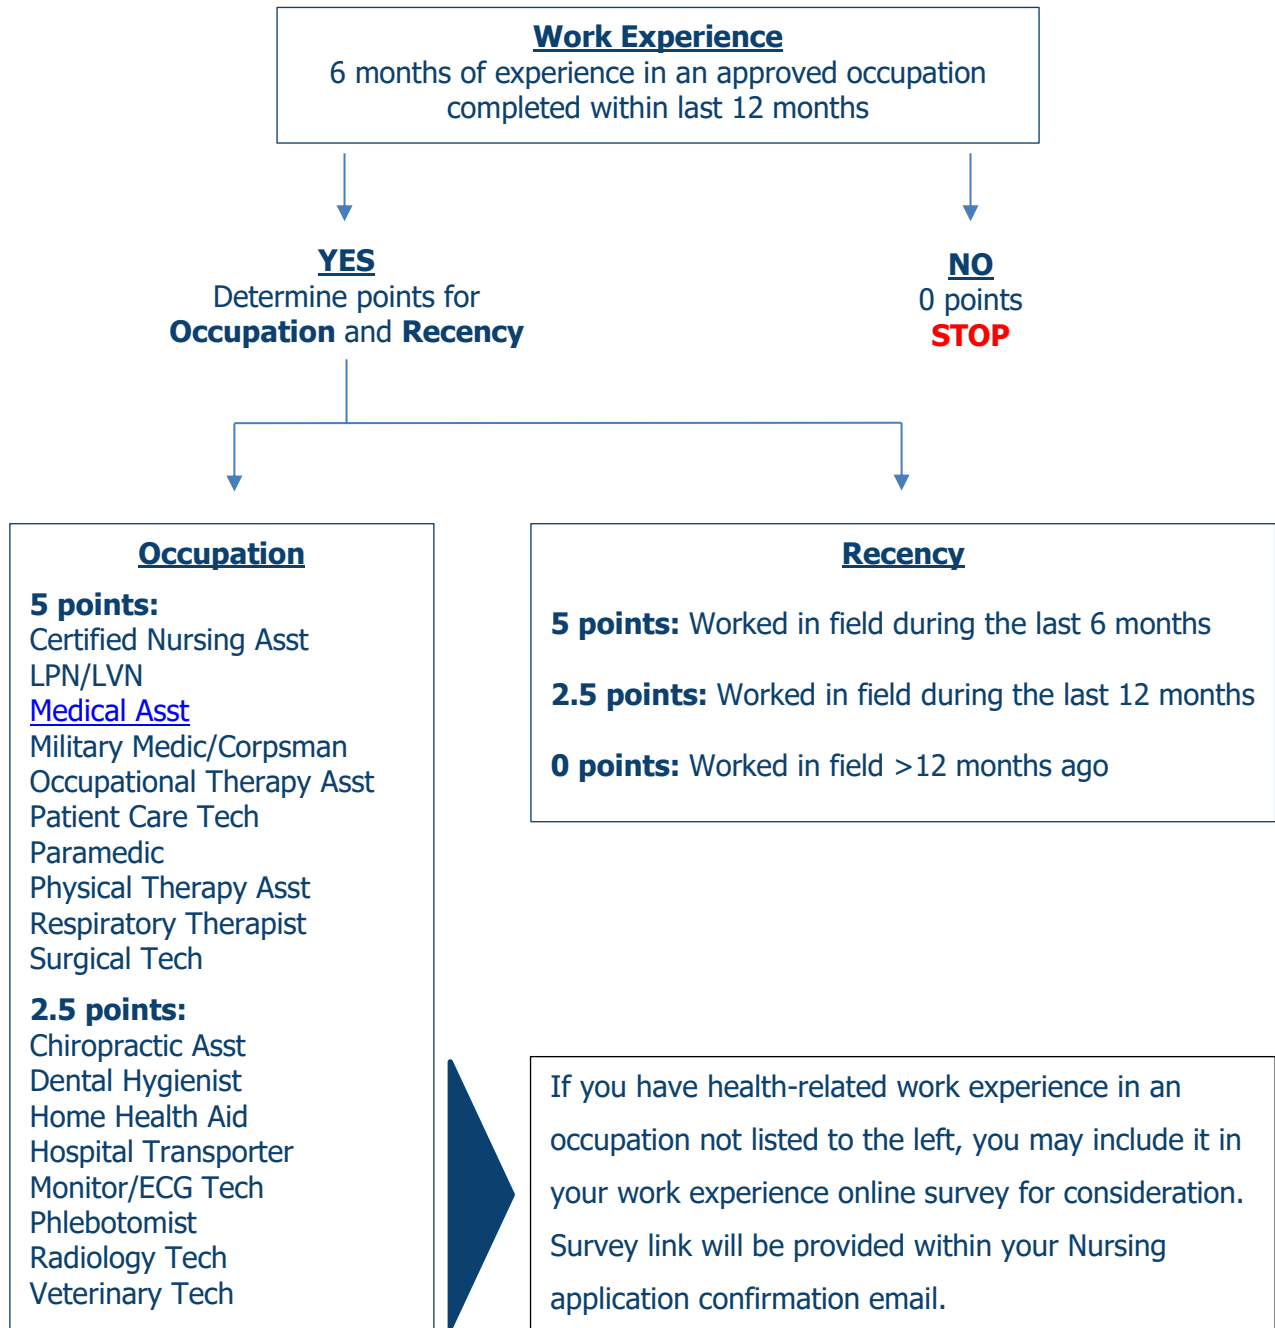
Work Experience
6 months of experience in an approved occupation completed within last 12 months

YES
Determine points for Occupation and Recency

NO
0 points
STOP

Occupation

5 points:
Certified Nursing Asst
LPN/LVN
Medical Asst
Military Medic/Corpsman
Occupational Therapy Asst
Patient Care Tech
Paramedic
Physical Therapy Asst
Respiratory Therapist
Surgical Tech

2.5 points:
Chiropractic Asst
Dental Hygienist
Home Health Aid
Hospital Transporter
Monitor/ECG Tech
Phlebotomist
Radiology Tech
Veterinary Tech

Recency

5 points: Worked in field during the last 6 months

2.5 points: Worked in field during the last 12 months

0 points: Worked in field >12 months ago

If you have health-related work experience in an occupation not listed to the left, you may include it in your work experience online survey for consideration. Survey link will be provided within your Nursing application confirmation email.